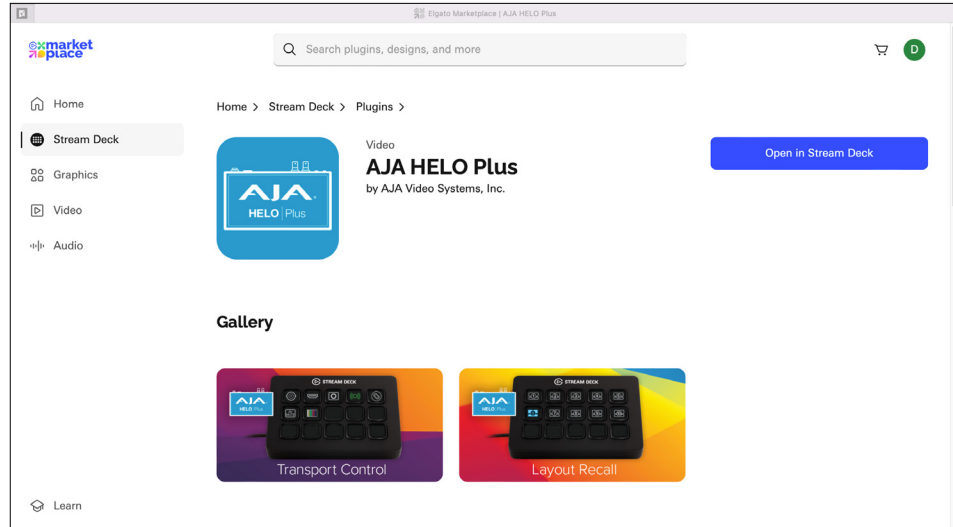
Elgato Marketplace | AJA HELO Plus

marketplace

Search plugins, designs, and more

D

Home

Stream Deck

Graphics

Video

Audio

Learn

Home > Stream Deck > Plugins >

AJA HELO Plus

Video

AJA HELO Plus

by AJA Video Systems, Inc.

Open in Stream Deck

Gallery

AJA HELO Plus STREAM DECK

Transport Control

AJA HELO Plus STREAM DECK

Layout Recall